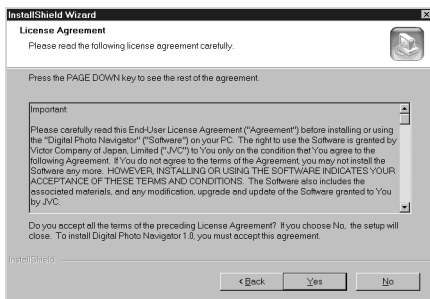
InstallShield Wizard

License Agreement

Please read the following license agreement carefully.

Press the PAGE DOWN key to see the rest of the agreement.

Important:

Please carefully read this End-User License Agreement ("Agreement") before installing or using the "Digital Photo Navigator" ("Software") on your PC. The right to use the Software is granted by Victor Company of Japan, Limited ("JVC") to You only on the condition that You agree to the following Agreement. If You do not agree to the terms of the Agreement, you may not install the Software any more. HOWEVER, INSTALLING OR USING THE SOFTWARE INDICATES YOUR ACCEPTANCE OF THESE TERMS AND CONDITIONS. The Software also includes the associated materials, and any modification, upgrade and update of the Software granted to You by JVC.

Do you accept all the terms of the preceding License Agreement? If you choose No, the setup will close. To install Digital Photo Navigator 1.0, you must accept this agreement.

InstallShield

< Back

Yes

No